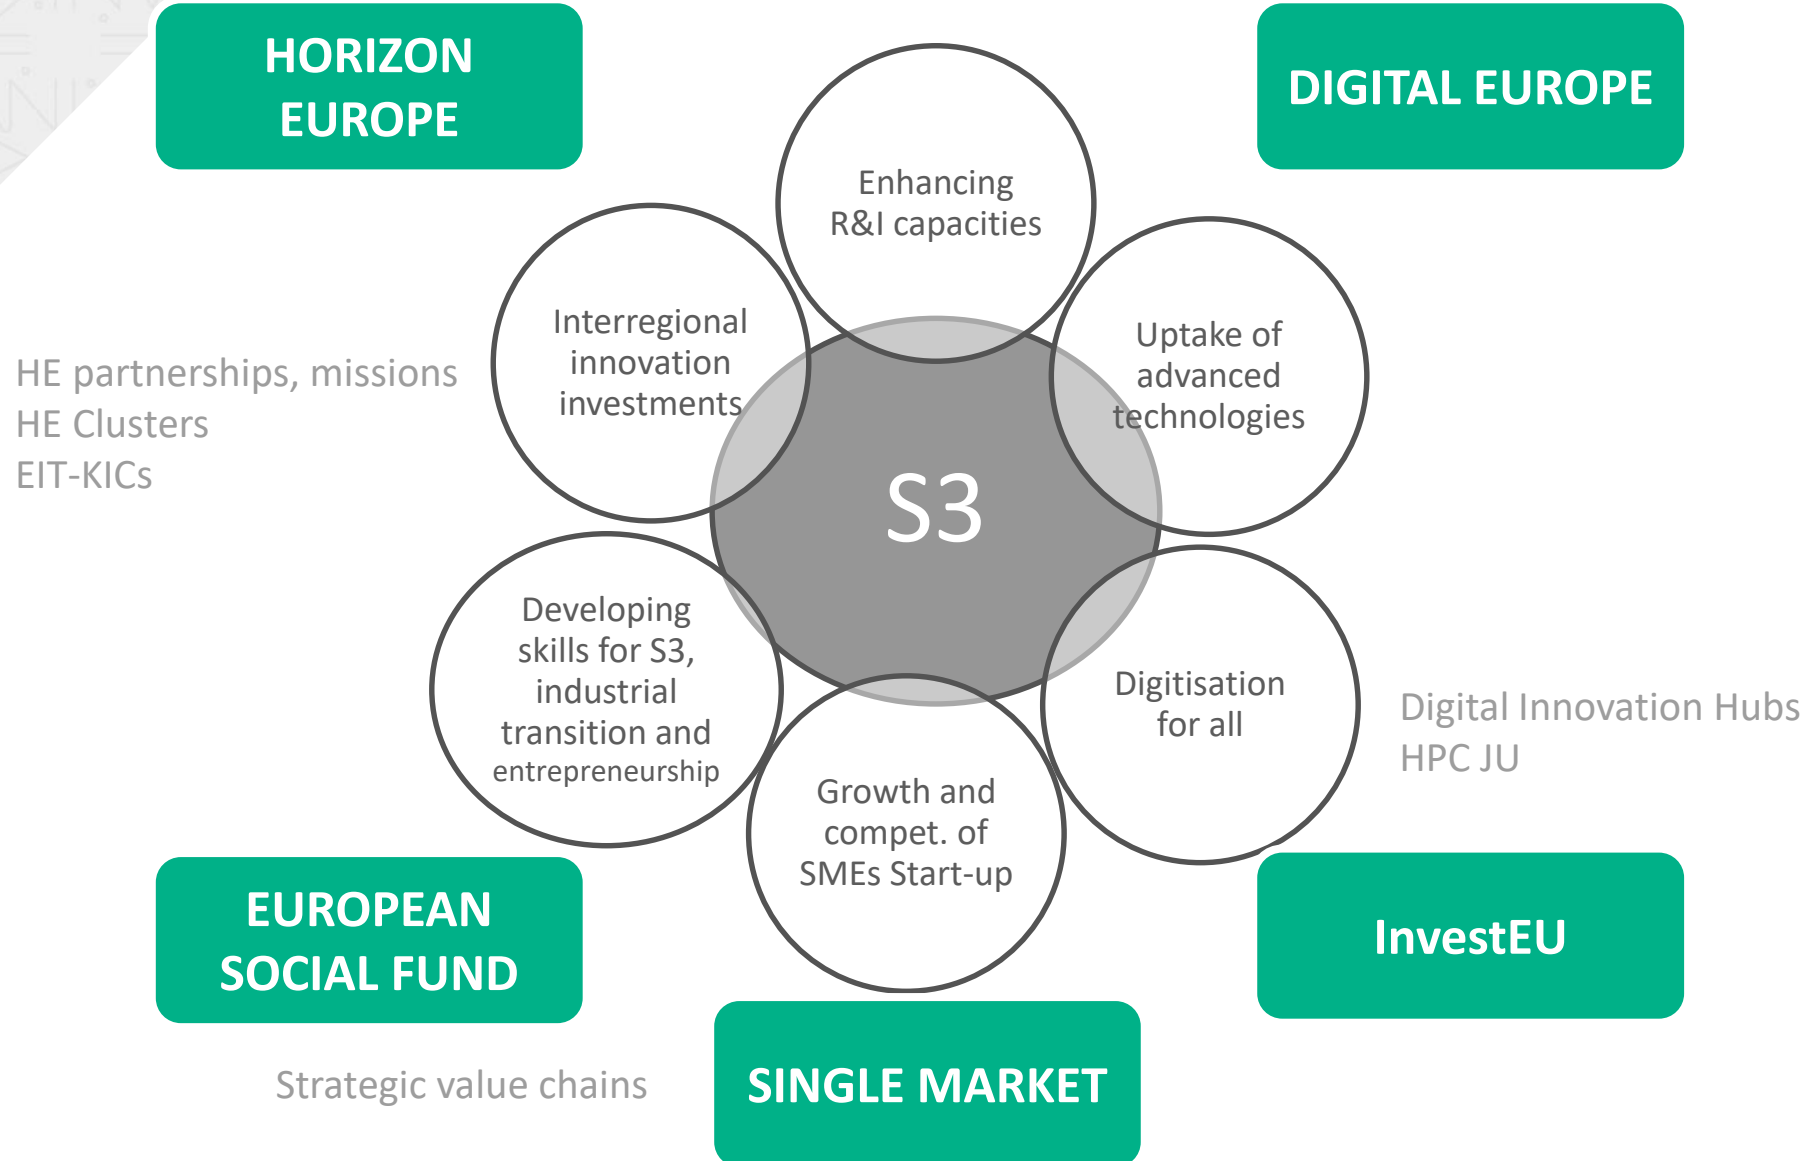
HORIZON EUROPE

DIGITAL EUROPE

Enhancing R&I capacities

Interregional innovation investments

Uptake of advanced technologies

HE partnerships, missions
HE Clusters
EIT-KICs

S3

Developing skills for S3, industrial transition and entrepreneurship

Digitisation for all

Digital Innovation Hubs
HPC JU

Growth and compet. of SMEs Start-up

EUROPEAN SOCIAL FUND

InvestEU

Strategic value chains

SINGLE MARKET